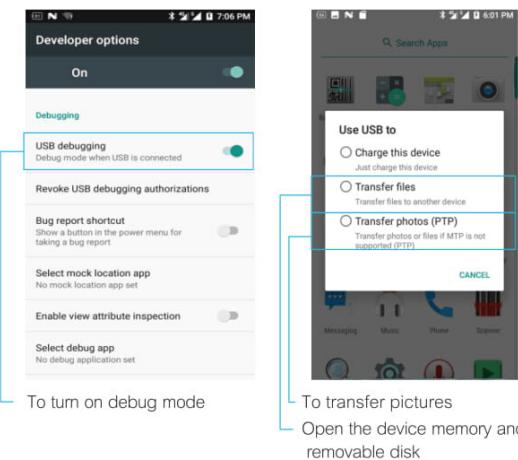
7:06 PM

Developer options

On

Debugging

USB debugging
Debug mode when USB is connected

Revoke USB debugging authorizations

Bug report shortcut
Show a button in the power menu for taking a bug report

Select mock location app
No mock location app set

Enable view attribute inspection

Select debug app
No debug application set

To turn on debug mode

6:01 PM

Search Apps

Use USB to

Charge this device
Just charge this device

Transfer files
Transfer files to another device

Transfer photos (PTP)
Transfer photos or files if MTP is not supported (PTP)

CANCEL

Messaging
Music
Phone
Scanner

To transfer pictures

Open the device memory and removable disk